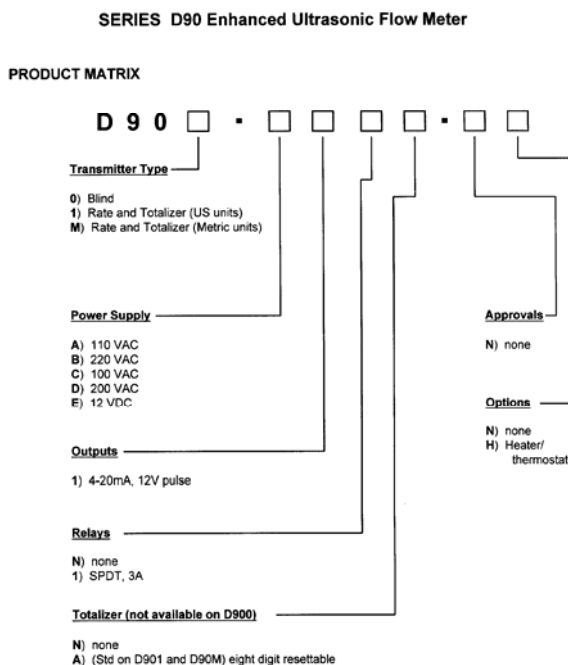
SERIES D90 Enhanced Ultrasonic Flow Meter

PRODUCT MATRIX

D 9 0 □ - □ □ □ □ - □ □

Transmitter Type

0) Blind
1) Rate and Totalizer (US units)
M) Rate and Totalizer (Metric units)

Power Supply

A) 110 VAC
B) 220 VAC
C) 100 VAC
D) 200 VAC
E) 12 VDC

Outputs

1) 4-20mA, 12V pulse

Relays

N) none
1) SPDT, 3A

Totalizer (not available on D900)

N) none
A) (Std on D901 and D90M) eight digit resettable

Approvals

N) none

Options

N) none
H) Heater/ thermostat